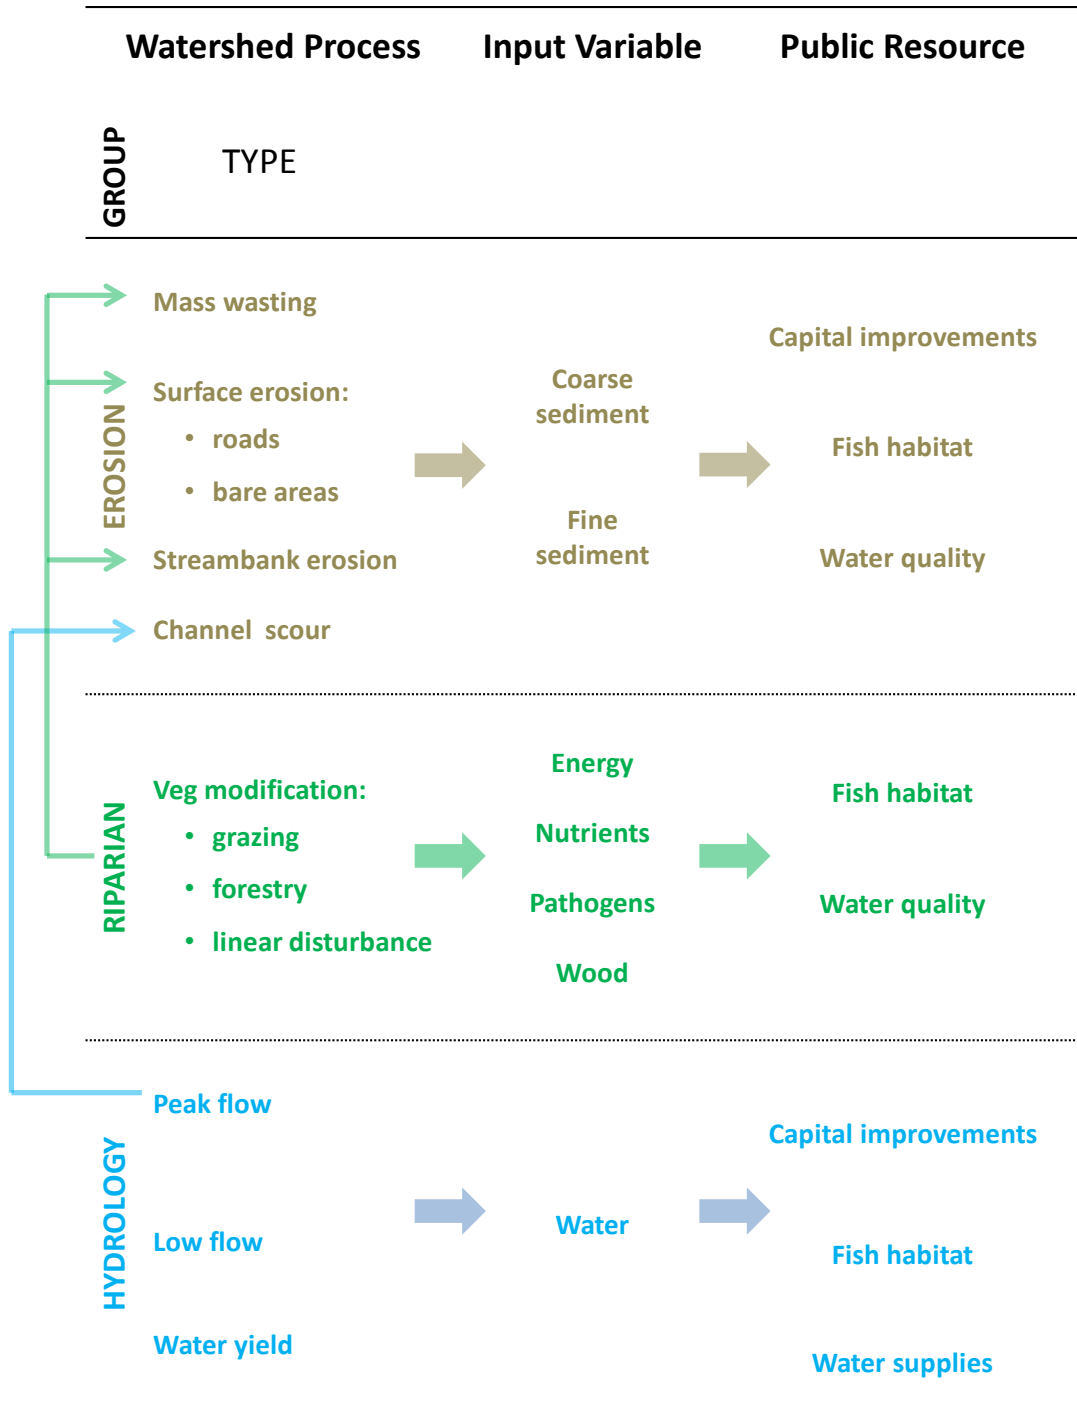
Watershed Process Input Variable Public Resource

GROUP TYPE

EROSION

Mass wasting

Surface erosion:
• roads
• bare areas

Streambank erosion

Channel scour

Coarse sediment

Fine sediment

Capital improvements

Fish habitat

Water quality

RIPARIAN

Veg modification:
• grazing
• forestry
• linear disturbance

Energy

Nutrients

Pathogens

Wood

Fish habitat

Water quality

HYDROLOGY

Peak flow

Low flow

Water yield

Water

Capital improvements

Fish habitat

Water supplies